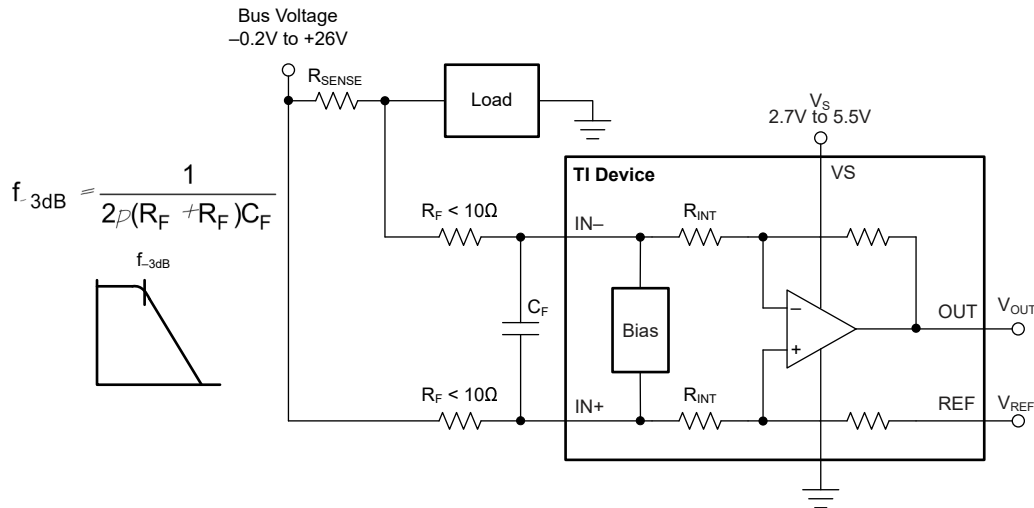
Bus Voltage
–0.2V to +26V

$R_{SENSE}$

Load

$V_S$
2.7V to 5.5V

$f_{-3dB} = \frac{1}{2\pi(R_F + R_F)C_F}$

$f_{-3dB}$

TI Device

VS

$R_F < 10\Omega$

IN–

$R_{INT}$

$C_F$

Bias

–

+

OUT

$V_{OUT}$

$R_F < 10\Omega$

IN+

$R_{INT}$

REF

$V_{REF}$